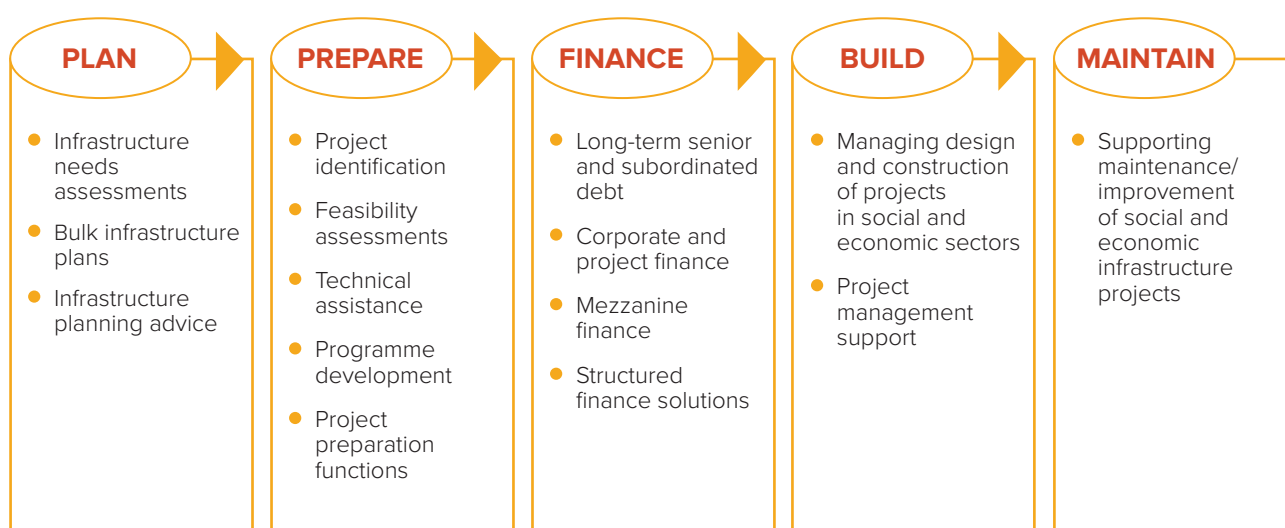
PLAN

- Infrastructure needs assessments
- Bulk infrastructure plans
- Infrastructure planning advice

PREPARE

- Project identification
- Feasibility assessments
- Technical assistance
- Programme development
- Project preparation functions

FINANCE

- Long-term senior and subordinated debt
- Corporate and project finance
- Mezzanine finance
- Structured finance solutions

BUILD

- Managing design and construction of projects in social and economic sectors
- Project management support

MAINTAIN

- Supporting maintenance/ improvement of social and economic infrastructure projects